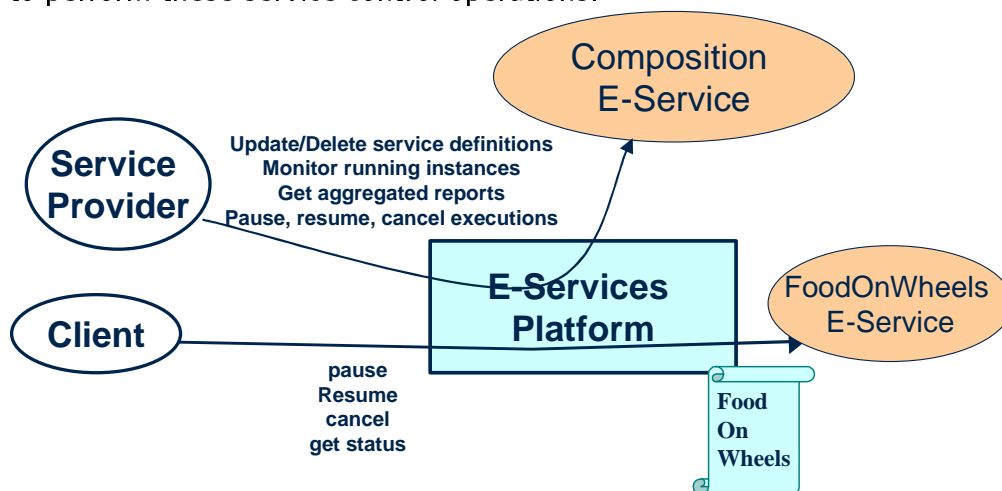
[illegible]

Composition E-Service

Service Provider

Update/Delete service definitions
Monitor running instances
Get aggregated reports
Pause, resume, cancel executions

E-Services Platform

FoodOnWheels E-Service

Client

pause
Resume
cancel
get status

Food On Wheels